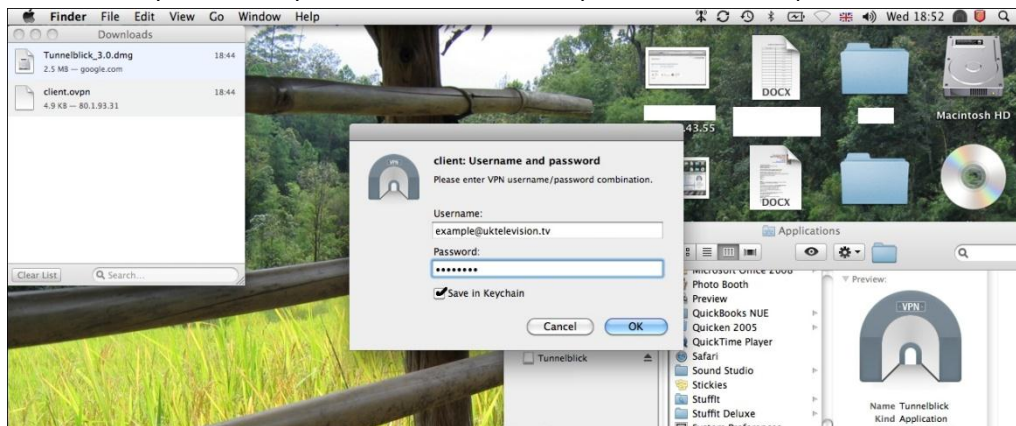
Finder File Edit View Go Window Help

Wed 18:52

Downloads

Tunnelblick_3.0.dmg 18:44
2.5 MB — google.com

client.ovpn 18:44
4.9 KB — 80.1.93.31

Clear List

Search...

.43.55

DOCX

DOCX

Macintosh HD

VPN

client: Username and password

Please enter VPN username/password combination.

Username:
example@uktelevision.tv

Password:
••••••••

Save in Keychain

Cancel OK

Applications

Microsoft Office 2008
Photo Booth
Preview
QuickBooks NUE
Quicken 2005
QuickTime Player
Safari
Sound Studio
Stickies
StuffIt
StuffIt Deluxe

Tunnelblick

Preview:

VPN

Name Tunnelblick
Kind Application